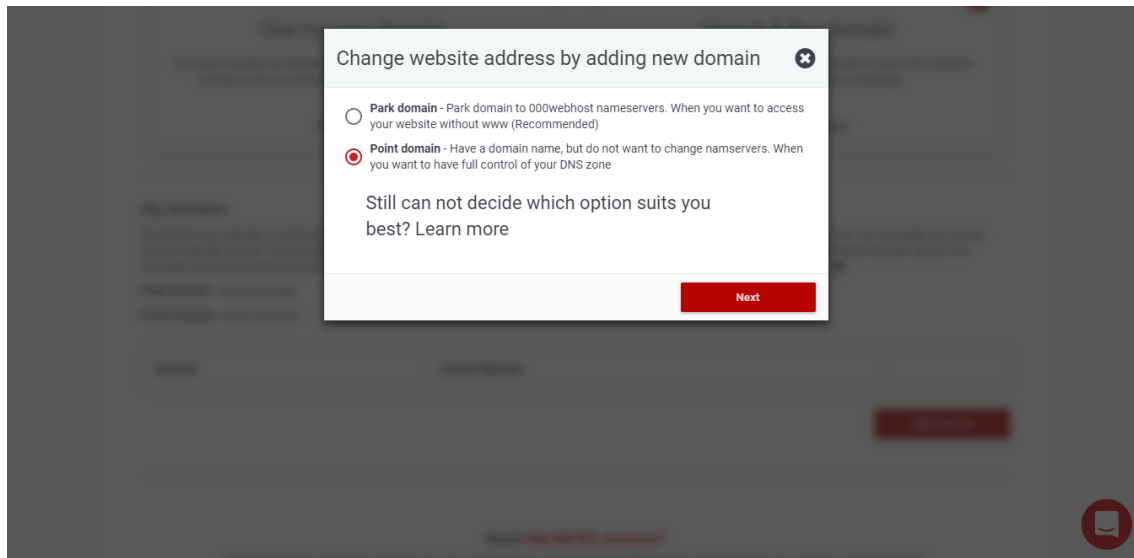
Change website address by adding new domain

Park domain - Park domain to 000webhost nameservers. When you want to access your website without www (Recommended)

Point domain - Have a domain name, but do not want to change namservers. When you want to have full control of your DNS zone

Still can not decide which option suits you best? Learn more

Next